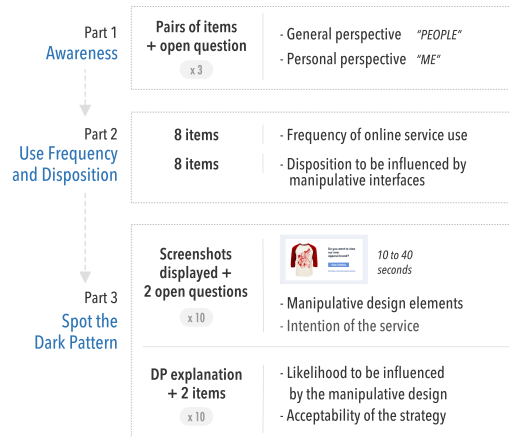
Part 1
Awareness

Pairs of items + open question
x 3

- General perspective "PEOPLE"
- Personal perspective "ME"

Part 2
Use Frequency and Disposition

8 items
- Frequency of online service use

8 items
- Disposition to be influenced by manipulative interfaces

Part 3
Spot the Dark Pattern

Screenshots displayed + 2 open questions
x 10

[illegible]

10 to 40 seconds

- Manipulative design elements
- Intention of the service

DP explanation + 2 items
x 10

- Likelihood to be influenced by the manipulative design
- Acceptability of the strategy